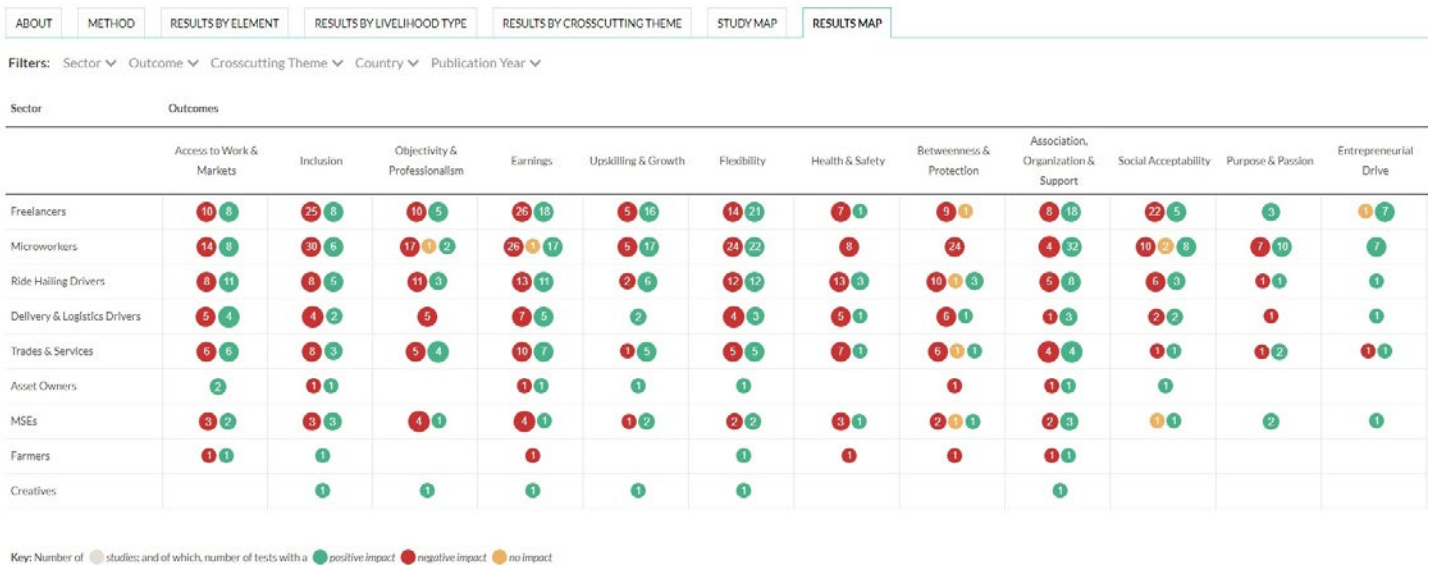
ABOUT METHOD RESULTS BY ELEMENT RESULTS BY LIVELIHOOD TYPE RESULTS BY CROSSCUTTING THEME STUDY MAP RESULTS MAP

Filters: Sector Outcome Crosscutting Theme Country Publication Year

| Sector | Access to Work & Markets | Inclusion | Objectivity & Professionalism | Earnings | Upskilling & Growth | Flexibility | Health & Safety | Betweenness & Protection | Association, Organization & Support | Social Acceptability | Purpose & Passion | Entrepreneurial Drive |
|---|---|---|---|---|---|---|---|---|---|---|---|---|
| Freelancers | 10 8 | 25 8 | 10 5 | 26 18 | 5 16 | 14 21 | 7 1 | 9 1 | 8 18 | 22 5 | 3 | 1 7 |
| Microworkers | 14 8 | 30 6 | 17 1 2 | 26 1 17 | 5 17 | 24 22 | 8 | 24 | 4 32 | 10 2 8 | 7 10 | 7 |
| Ride Hailing Drivers | 8 11 | 8 5 | 11 3 | 13 11 | 2 6 | 12 12 | 13 3 | 10 1 3 | 5 8 | 6 3 | 1 1 | 1 |
| Delivery & Logistics Drivers | 5 4 | 4 2 | 5 | 7 5 | 2 | 4 3 | 5 1 | 6 1 | 1 3 | 2 2 | 1 | 1 |
| Trades & Services | 6 6 | 8 3 | 5 4 | 10 7 | 1 5 | 5 5 | 7 1 | 6 1 1 | 4 4 | 1 1 | 1 2 | 1 1 |
| Asset Owners | 2 | 1 1 | | 1 1 | 1 | 1 | | 1 | 1 1 | 1 | | |
| MSEs | 3 2 | 3 3 | 4 1 | 4 1 | 1 2 | 2 2 | 3 1 | 2 1 1 | 2 3 | 1 1 | 2 | 1 |
| Farmers | 1 1 | 1 | | 1 | | 1 | 1 | 1 | 1 1 | | | |
| Creatives | | 1 | 1 | 1 | 1 | 1 | | | 1 | | | |

Key: Number of studies; and of which, number of tests with a positive impact negative impact no impact